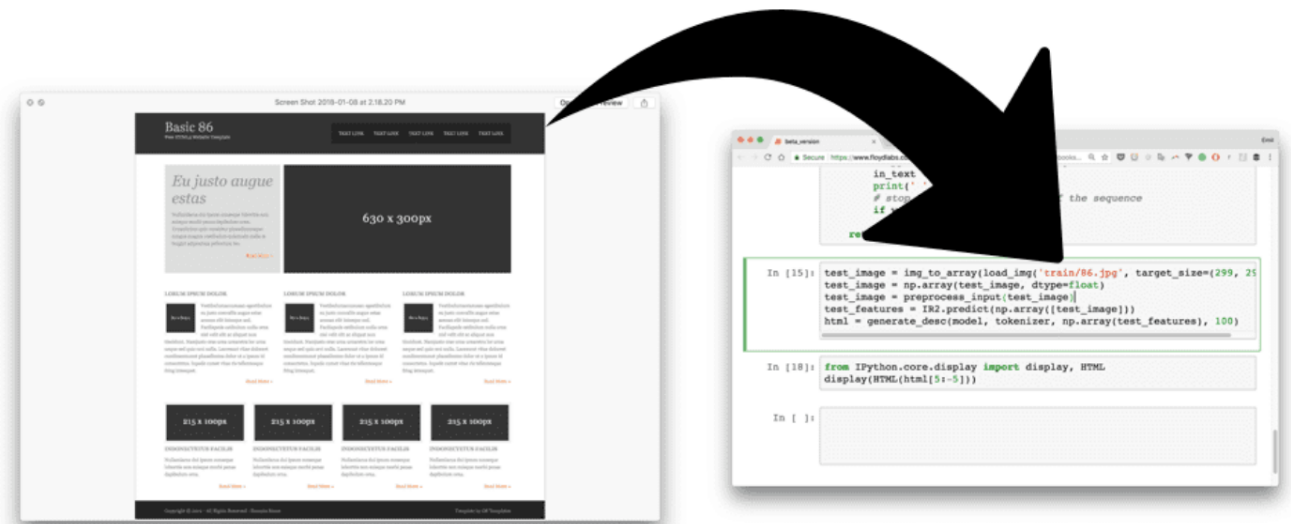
Screen Shot 2018-01-08 at 2.18.20 PM

Basic 86

TEXT LINK TEXT LINK TEXT LINK TEXT LINK TEXT LINK

Eu justo augue estas

630 x 300px

LOREM IPSUM DOLOR

LOREM IPSUM DOLOR

LOREM IPSUM DOLOR

Read More »

Read More »

Read More »

215 x 100px

215 x 100px

215 x 100px

215 x 100px

DIGNISSIMTUS FACILIS

DIGNISSIMTUS FACILIS

DIGNISSIMTUS FACILIS

DIGNISSIMTUS FACILIS

Read More »

Read More »

Read More »

Read More »

beta_version

Secure https://www.floydlabs.c

in_text
print('
# stop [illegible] f the sequence
if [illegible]

re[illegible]

In [15]: test_image = img_to_array(load_img('train/86.jpg', target_size=(299, 29
test_image = np.array(test_image, dtype=float)
test_image = preprocess_input(test_image)
test_features = IR2.predict(np.array([test_image]))
html = generate_desc(model, tokenizer, np.array(test_features), 100)

In [18]: from IPython.core.display import display, HTML
display(HTML(html[5:-5]))

In [ ]: